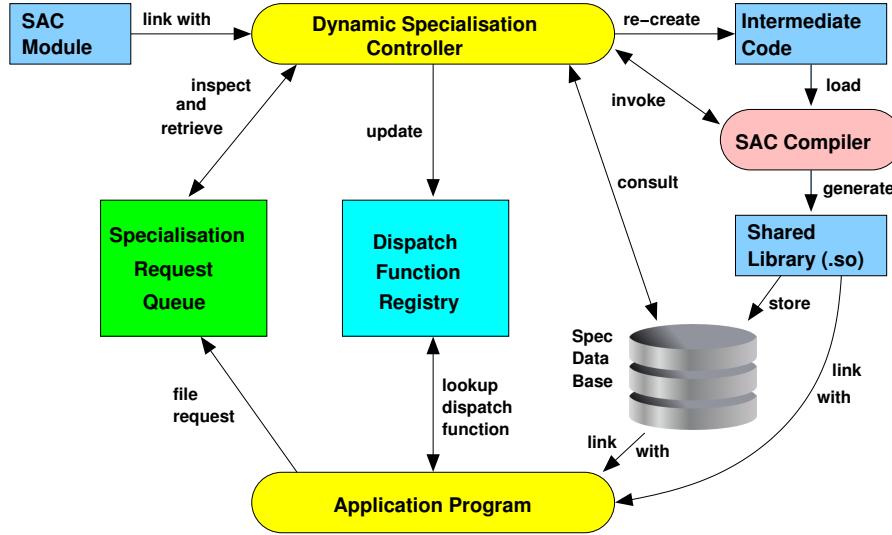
SAC Module

link with

Dynamic Specialisation Controller

re-create

Intermediate Code

load

inspect and retrieve

update

invoke

SAC Compiler

consult

generate

Specialisation Request Queue

Dispatch Function Registry

Shared Library (.so)

store

Spec Data Base

link with

file request

lookup dispatch function

link with

Application Program